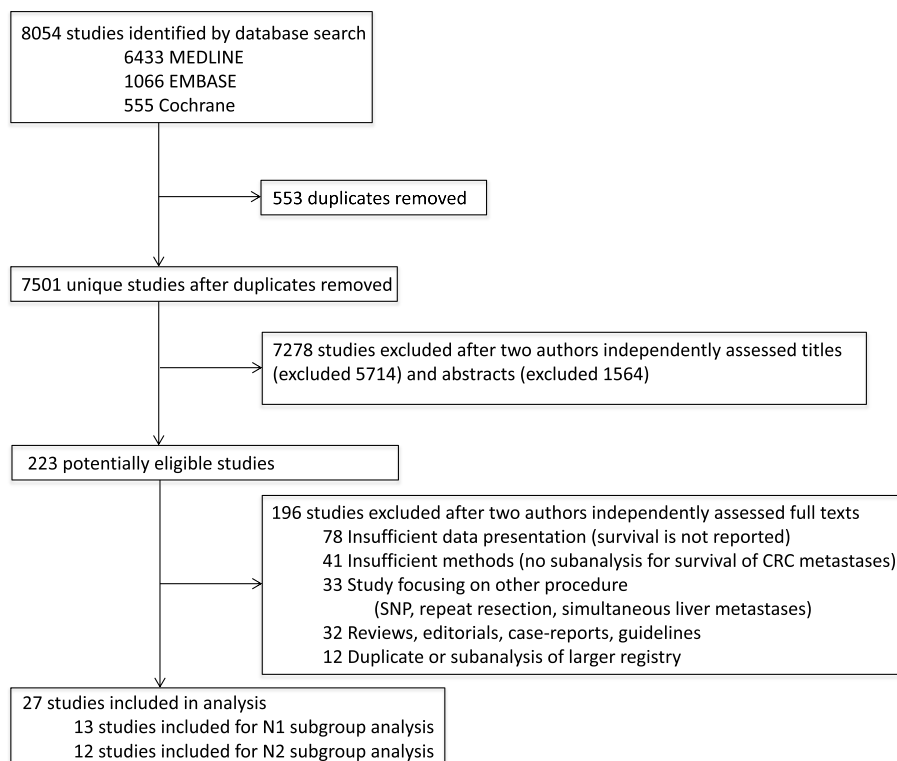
8054 studies identified by database search
6433 MEDLINE
1066 EMBASE
555 Cochrane

553 duplicates removed

7501 unique studies after duplicates removed

7278 studies excluded after two authors independently assessed titles (excluded 5714) and abstracts (excluded 1564)

223 potentially eligible studies

196 studies excluded after two authors independently assessed full texts
78 Insufficient data presentation (survival is not reported)
41 Insufficient methods (no subanalysis for survival of CRC metastases)
33 Study focusing on other procedure
(SNP, repeat resection, simultaneous liver metastases)
32 Reviews, editorials, case-reports, guidelines
12 Duplicate or subanalysis of larger registry

27 studies included in analysis
13 studies included for N1 subgroup analysis
12 studies included for N2 subgroup analysis